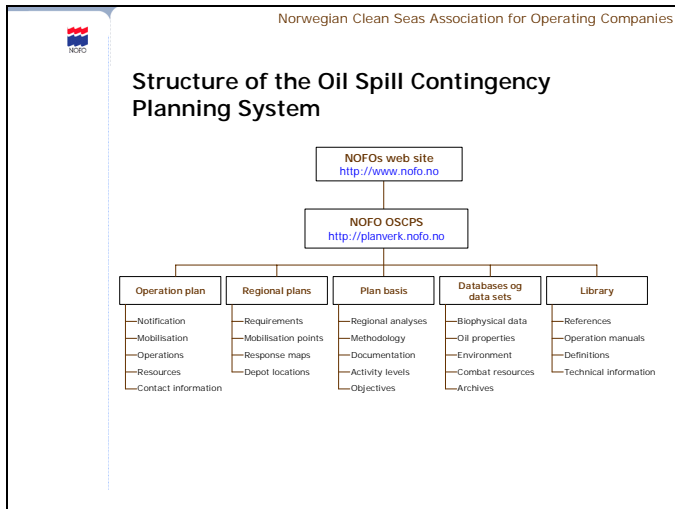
NOFO

Norwegian Clean Seas Association for Operating Companies

Structure of the Oil Spill Contingency Planning System

NOFOs web site
http://www.nofo.no

NOFO OSCPS
http://planverk.nofo.no

Operation plan
Notification
Mobilisation
Operations
Resources
Contact information

Regional plans
Requirements
Mobilisation points
Response maps
Depot locations

Plan basis
Regional analyses
Methodology
Documentation
Activity levels
Objectives

Databases og data sets
Biophysical data
Oil properties
Environment
Combat resources
Archives

Library
References
Operation manuals
Definitions
Technical information